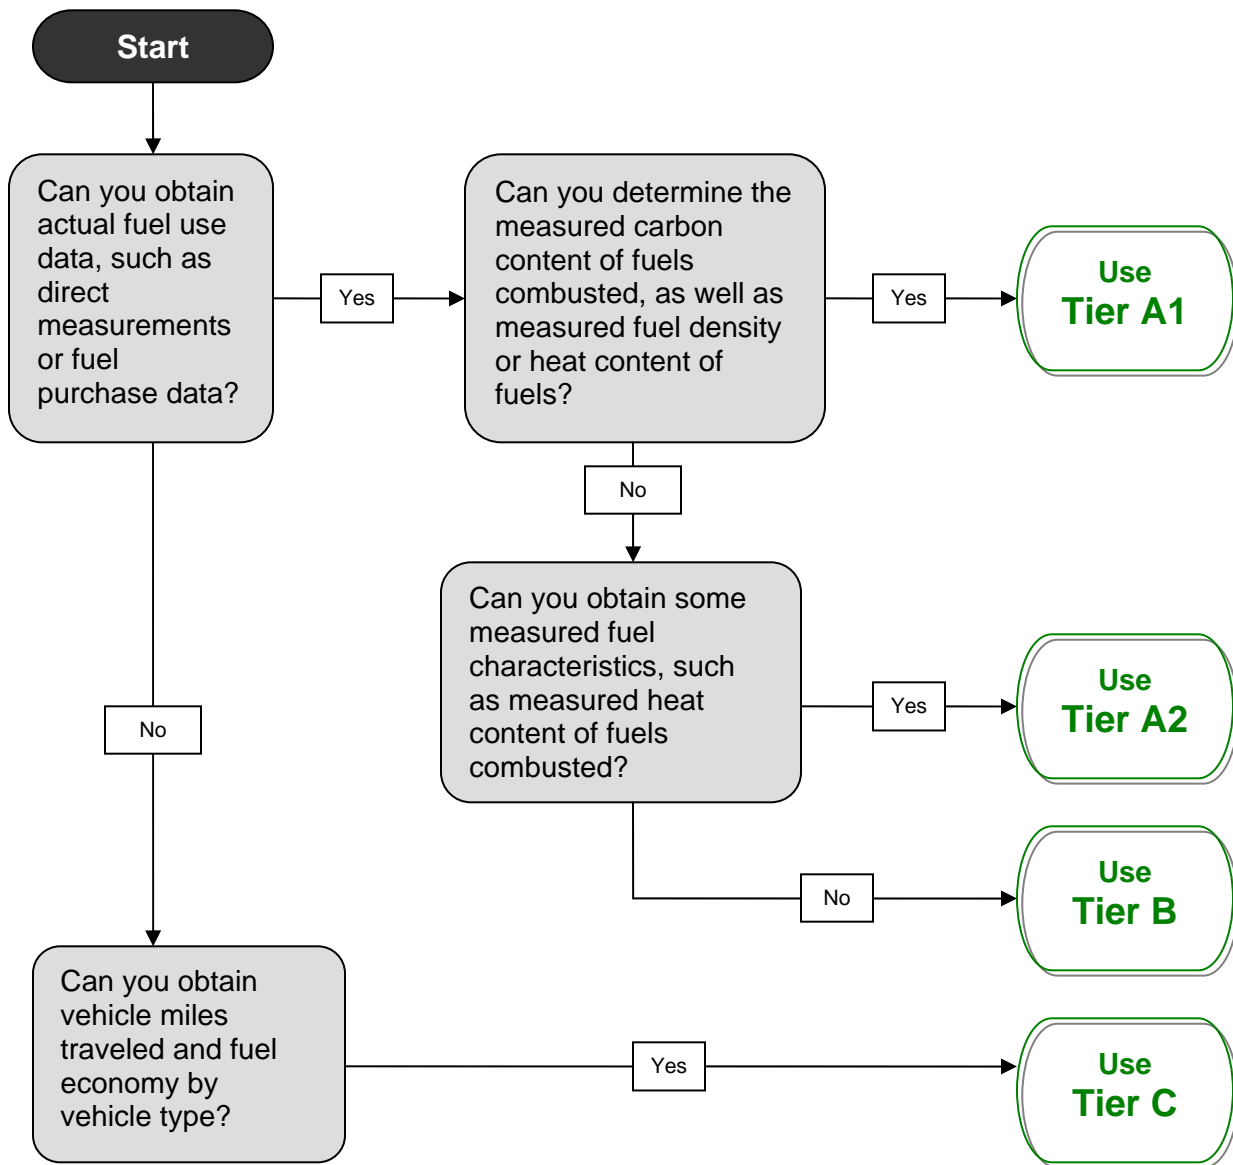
Start

Can you obtain actual fuel use data, such as direct measurements or fuel purchase data?

Yes

Can you determine the measured carbon content of fuels combusted, as well as measured fuel density or heat content of fuels?

Yes

Use
Tier A1

No

Can you obtain some measured fuel characteristics, such as measured heat content of fuels combusted?

Yes

Use
Tier A2

No

No

Use
Tier B

Can you obtain vehicle miles traveled and fuel economy by vehicle type?

Yes

Use
Tier C